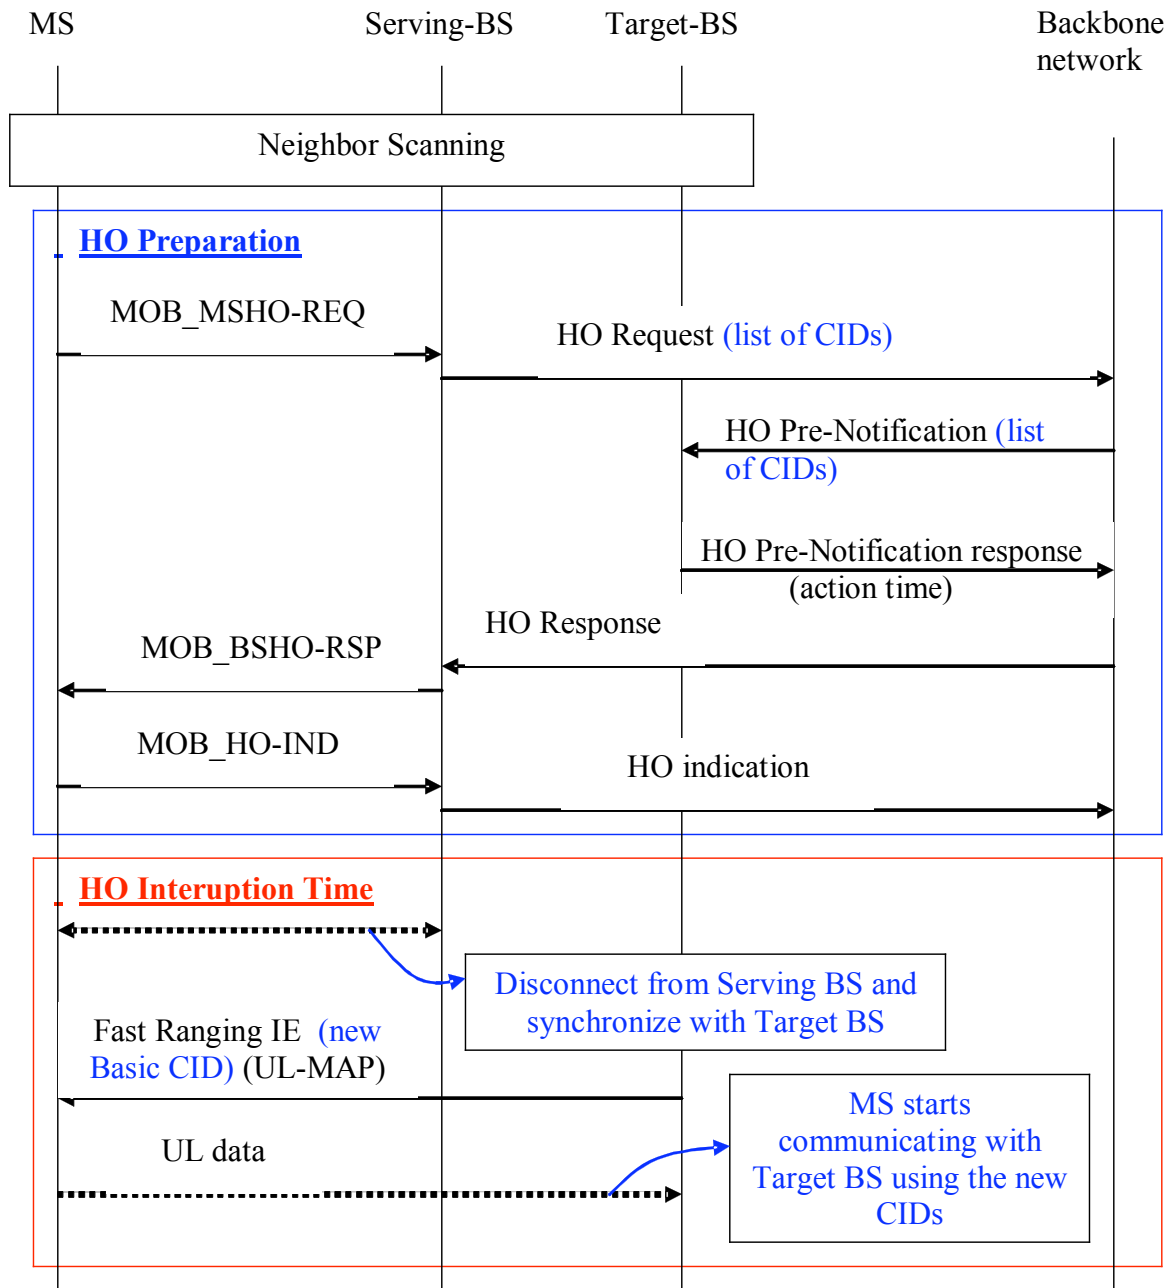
MS

Serving-BS

Target-BS

Backbone network

Neighbor Scanning

HO Preparation

MOB_MSHO-REQ

HO Request (list of CIDs)

HO Pre-Notification (list of CIDs)

HO Pre-Notification response (action time)

HO Response

MOB_BSHO-RSP

MOB_HO-IND

HO indication

HO Interuption Time

Disconnect from Serving BS and synchronize with Target BS

Fast Ranging IE (new Basic CID) (UL-MAP)

MS starts communicating with Target BS using the new CIDs

UL data